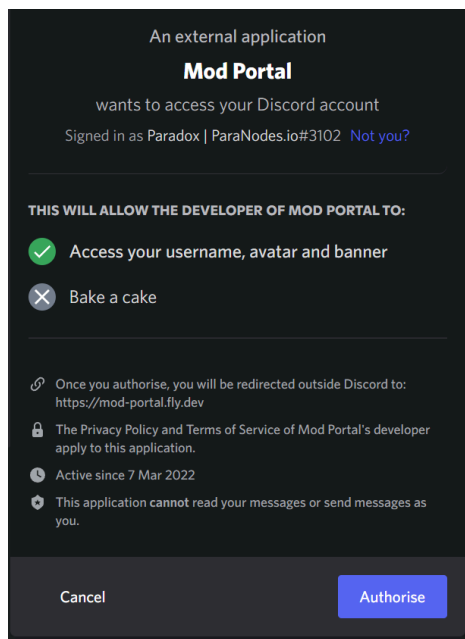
An external application

Mod Portal

wants to access your Discord account

Signed in as Paradox | ParaNodes.io#3102 Not you?

THIS WILL ALLOW THE DEVELOPER OF MOD PORTAL TO:

Access your username, avatar and banner

Bake a cake

Once you authorise, you will be redirected outside Discord to: https://mod-portal.fly.dev

The Privacy Policy and Terms of Service of Mod Portal's developer apply to this application.

Active since 7 Mar 2022

This application cannot read your messages or send messages as you.

Cancel

Authorise